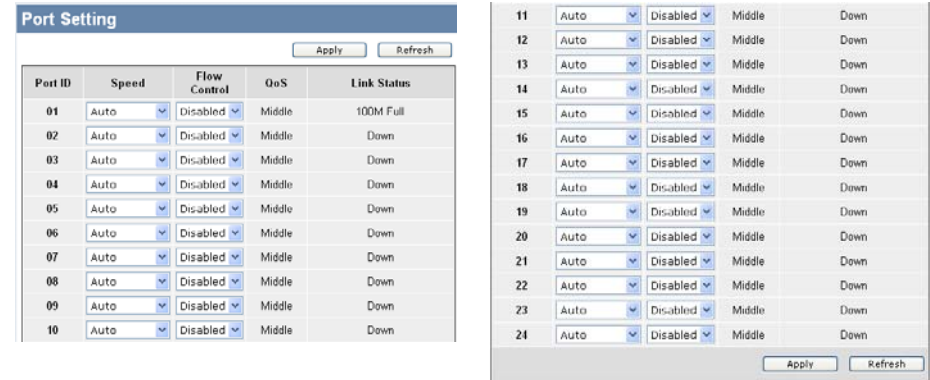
Port Setting

Apply Refresh

| Port ID | Speed | Flow Control | QoS | Link Status |
|---|---|---|---|---|
| 01 | Auto | Disabled | Middle | 100M Full |
| 02 | Auto | Disabled | Middle | Down |
| 03 | Auto | Disabled | Middle | Down |
| 04 | Auto | Disabled | Middle | Down |
| 05 | Auto | Disabled | Middle | Down |
| 06 | Auto | Disabled | Middle | Down |
| 07 | Auto | Disabled | Middle | Down |
| 08 | Auto | Disabled | Middle | Down |
| 09 | Auto | Disabled | Middle | Down |
| 10 | Auto | Disabled | Middle | Down |

| | | | | |
|---|---|---|---|---|
| 11 | Auto | Disabled | Middle | Down |
| 12 | Auto | Disabled | Middle | Down |
| 13 | Auto | Disabled | Middle | Down |
| 14 | Auto | Disabled | Middle | Down |
| 15 | Auto | Disabled | Middle | Down |
| 16 | Auto | Disabled | Middle | Down |
| 17 | Auto | Disabled | Middle | Down |
| 18 | Auto | Disabled | Middle | Down |
| 19 | Auto | Disabled | Middle | Down |
| 20 | Auto | Disabled | Middle | Down |
| 21 | Auto | Disabled | Middle | Down |
| 22 | Auto | Disabled | Middle | Down |
| 23 | Auto | Disabled | Middle | Down |
| 24 | Auto | Disabled | Middle | Down |

Apply Refresh